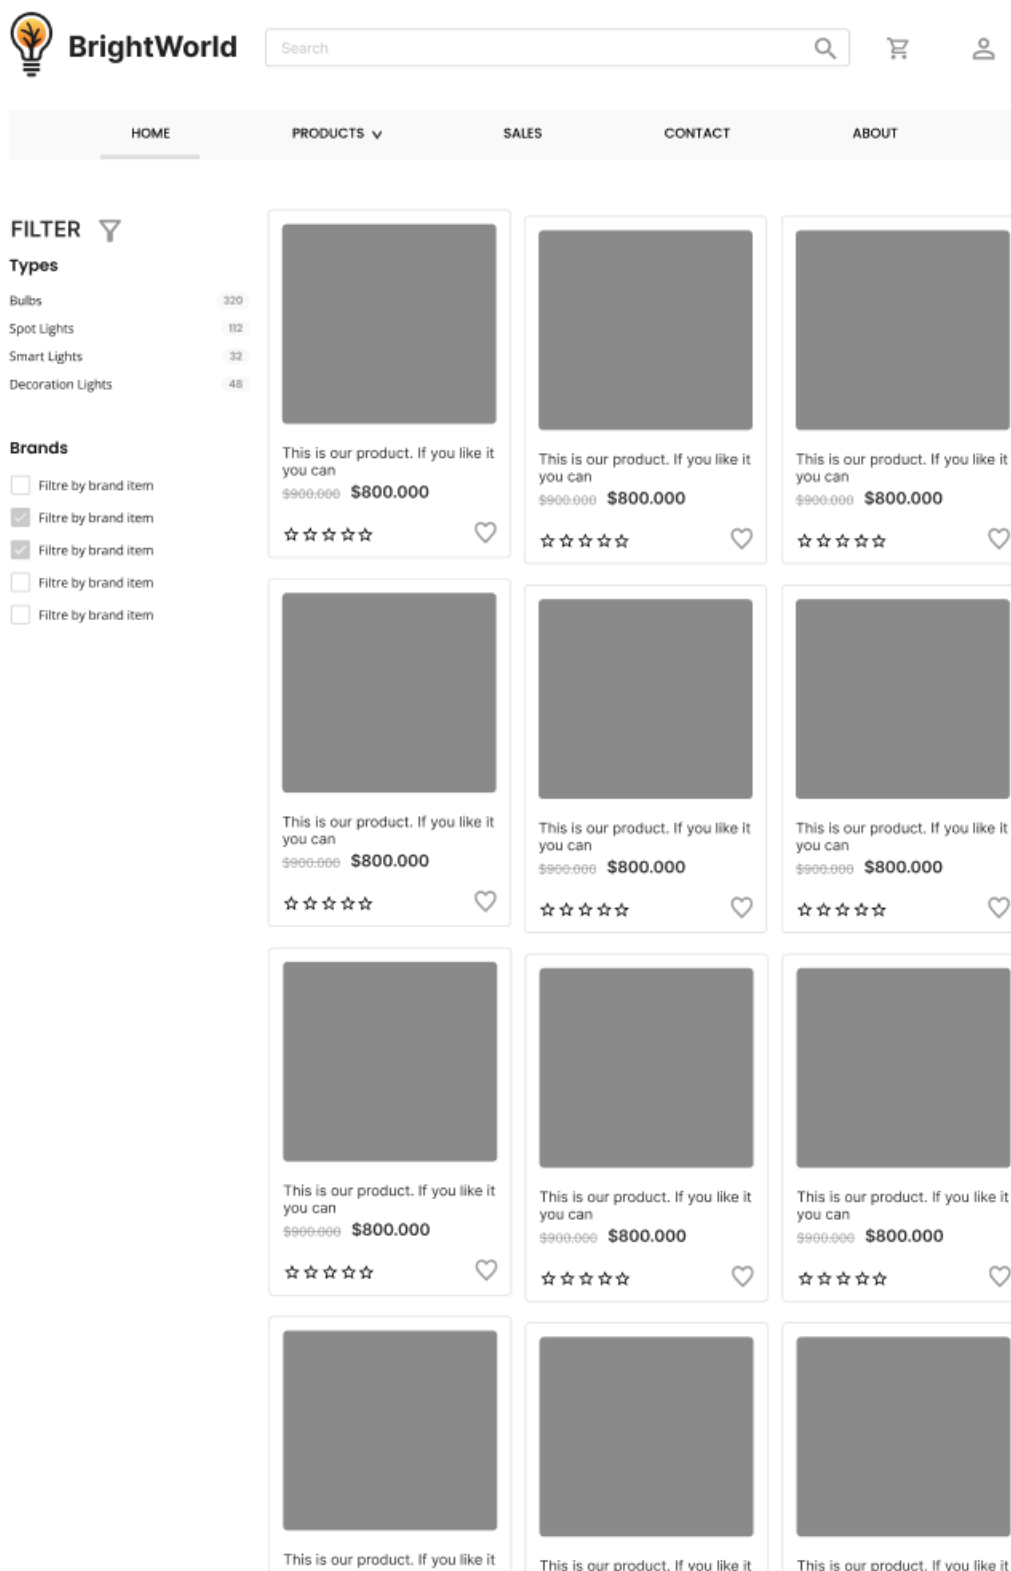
BrightWorld

Search

HOME PRODUCTS SALES CONTACT ABOUT

FILTER

Types

Bulbs 320
Spot Lights 112
Smart Lights 32
Decoration Lights 48

Brands

Filtre by brand item
Filtre by brand item
Filtre by brand item
Filtre by brand item
Filtre by brand item

This is our product. If you like it you can
$900.000 $800.000

This is our product. If you like it you can
$900.000 $800.000

This is our product. If you like it you can
$900.000 $800.000

This is our product. If you like it you can
$900.000 $800.000

This is our product. If you like it you can
$900.000 $800.000

This is our product. If you like it you can
$900.000 $800.000

This is our product. If you like it you can
$900.000 $800.000

This is our product. If you like it you can
$900.000 $800.000

This is our product. If you like it you can
$900.000 $800.000

This is our product. If you like it

This is our product. If you like it

This is our product. If you like it